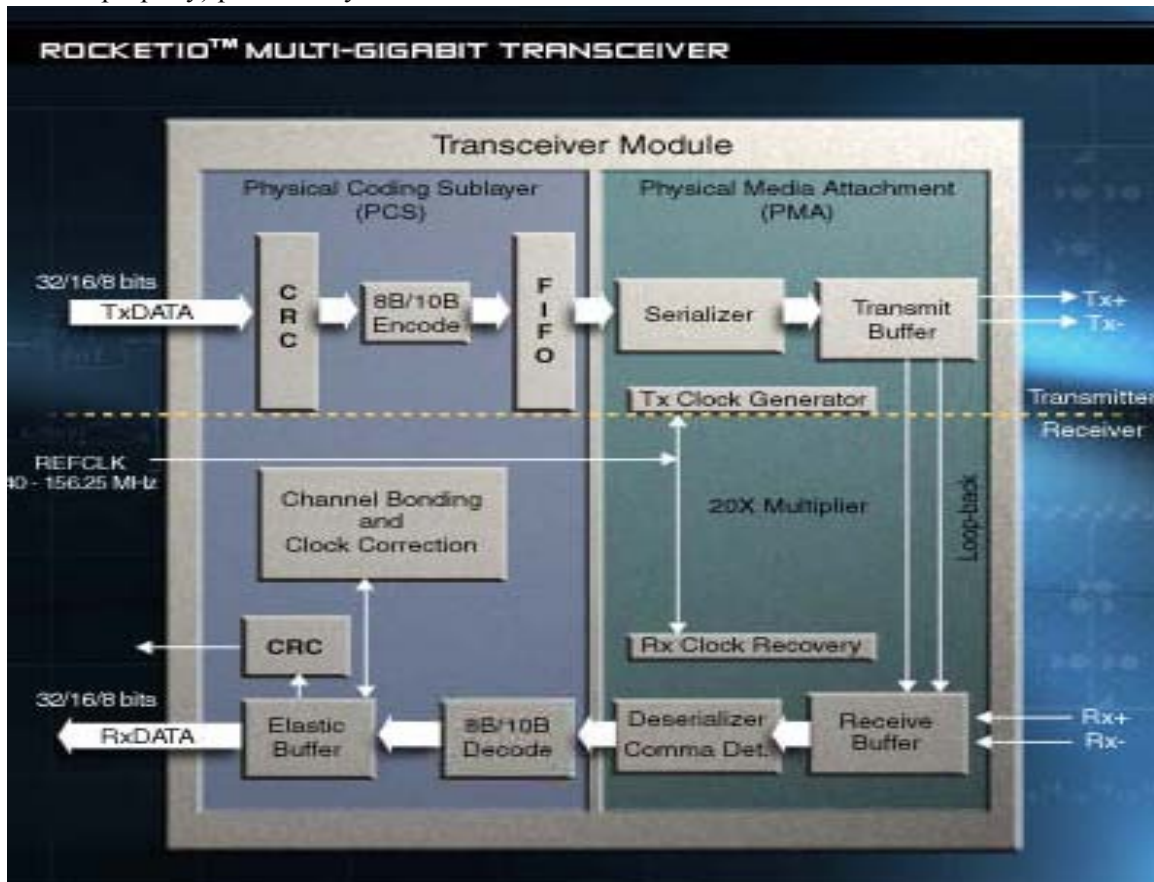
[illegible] property, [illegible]

ROCKETIO™ MULTI-GIGABIT TRANSCEIVER

Transceiver Module

Physical Coding Sublayer (PCS)

Physical Media Attachment (PMA)

32/16/8 bits

TxDATA

CRC

8B/10B Encode

FIFO

Serializer

Transmit Buffer

Tx+

Tx-

Tx Clock Generator

Transmitte

Receiver

REFCLK

40 - 156.25 MHz

Channel Bonding and Clock Correction

20X Multiplier

Loop-back

CRC

Rx Clock Recovery

32/16/8 bits

RxDATA

Elastic Buffer

8B/10B Decode

Deserializer Comma Det.

Receive Buffer

Rx+

Rx-